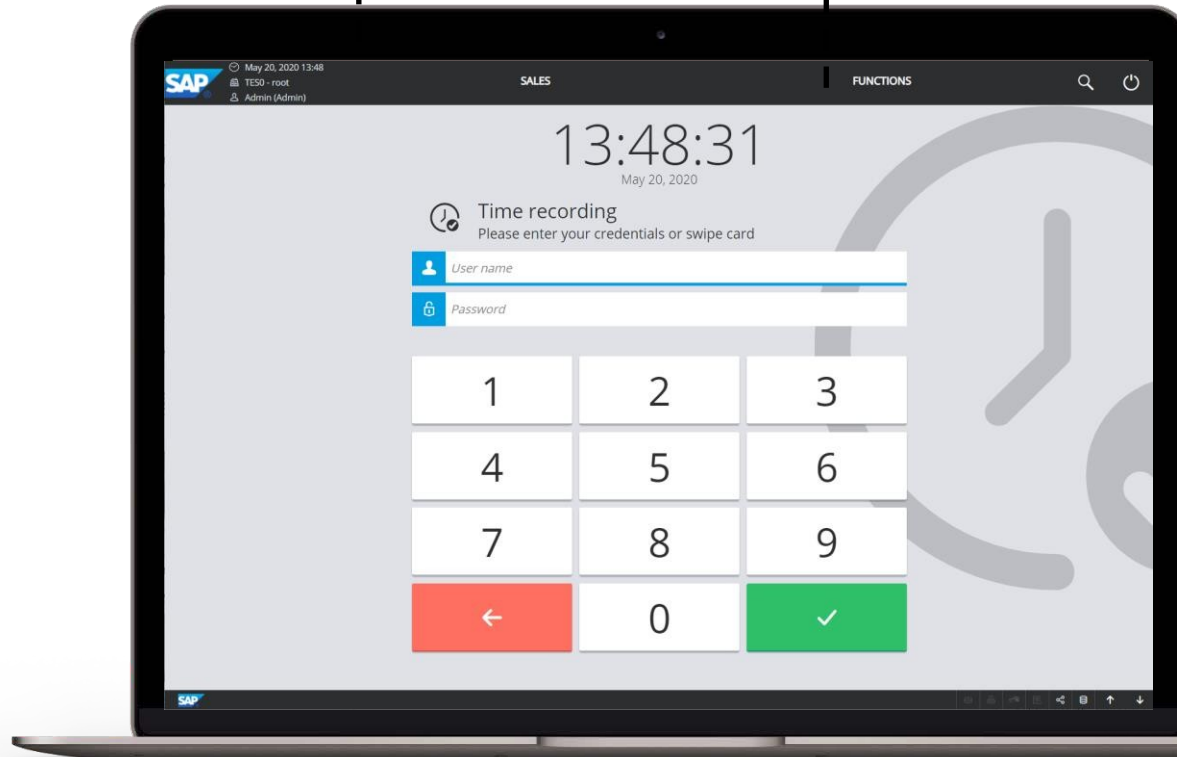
SAP
May 20, 2020 13:48
TES0 - root
Admin (Admin)

SALES

FUNCTIONS

13:48:31
May 20, 2020

Time recording
Please enter your credentials or swipe card

User name

Password

| 1 | 2 | 3 |
|---|---|---|
| 4 | 5 | 6 |
| 7 | 8 | 9 |
| ← | 0 | ✓ |

SAP